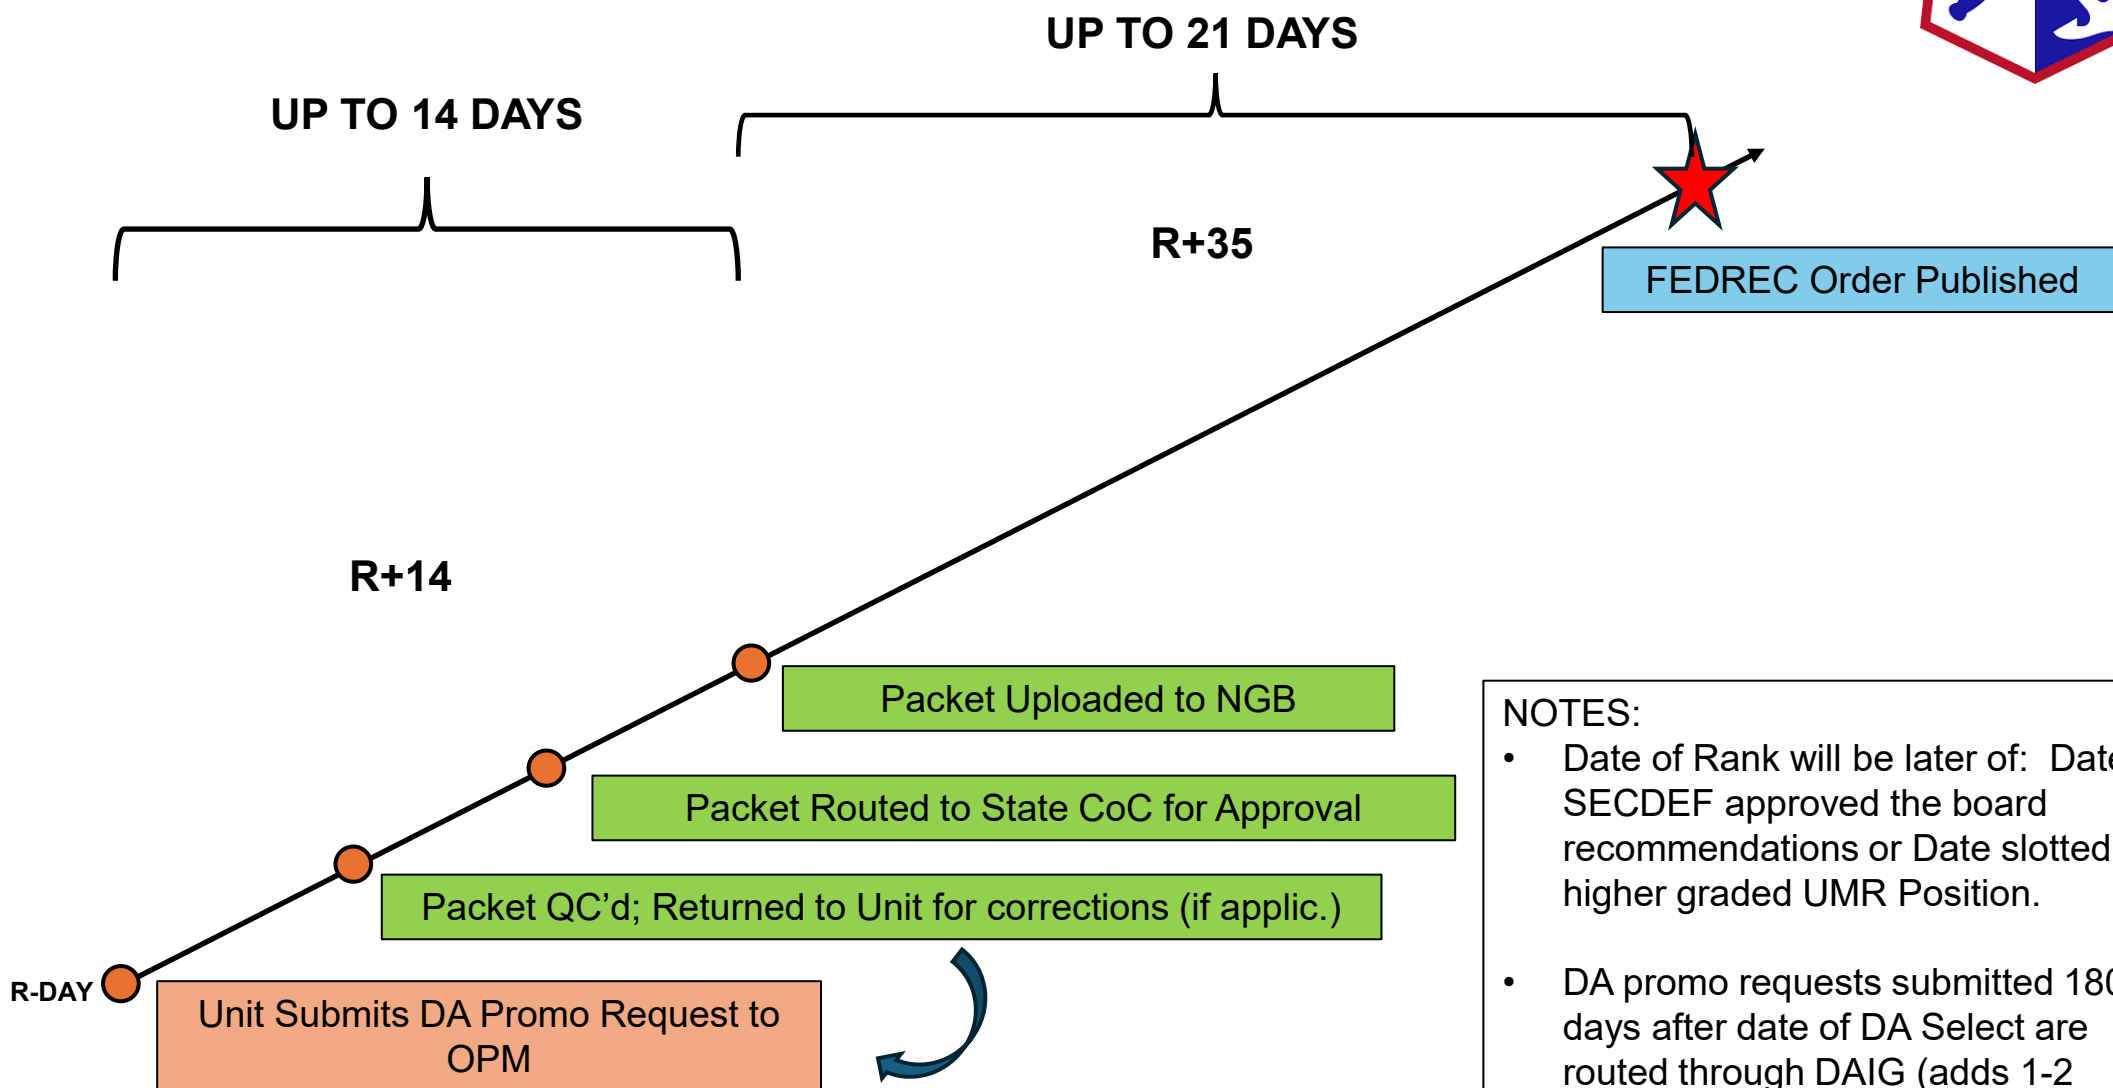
UP TO 21 DAYS

UP TO 14 DAYS

R+35

FEDREC Order Published

R+14

Packet Uploaded to NGB

Packet Routed to State CoC for Approval

Packet QC'd; Returned to Unit for corrections (if applic.)

R-DAY

Unit Submits DA Promo Request to OPM

NOTES:

- Date of Rank will be later of: Dat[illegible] SECDEF approved the board recommendations or Date slotted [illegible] higher graded UMR Position.

- DA promo requests submitted 18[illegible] days after date of DA Select are routed through DAIG (adds 1-2 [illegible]